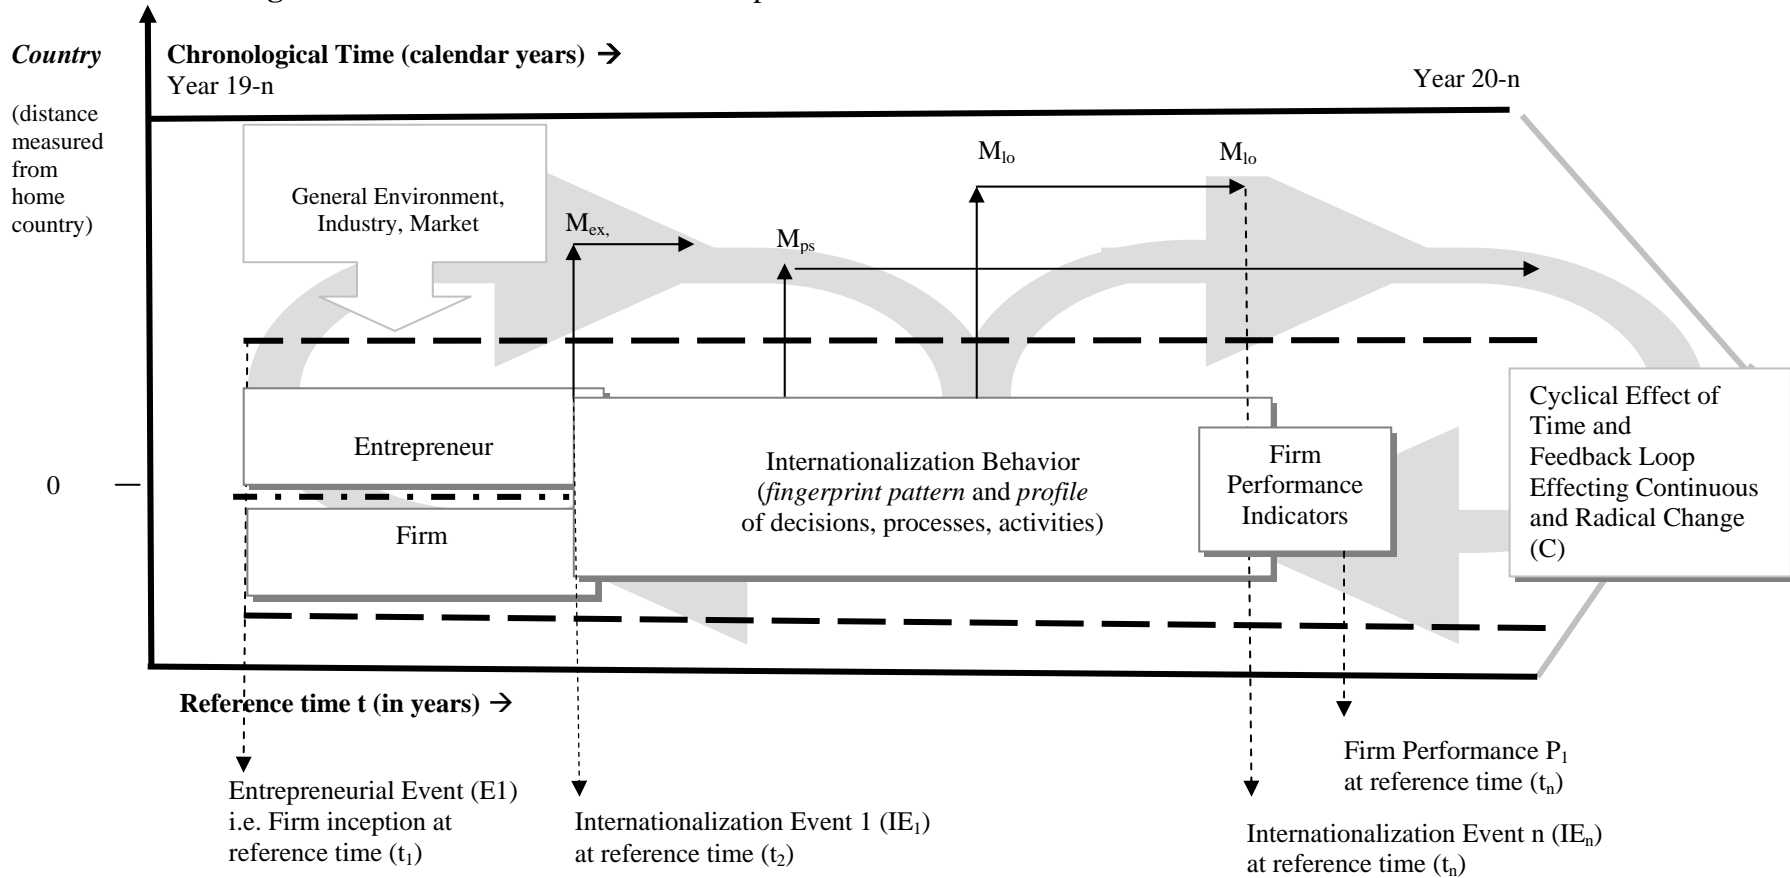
*Country*

(distance measured from home country)

**Chronological Time (calendar years) →**

Year 19-n

Year 20-n

General Environment, Industry, Market

$M_{ex,}$

$M_{ps}$

$M_{lo}$

$M_{lo}$

Entrepreneur

Firm

0

Internationalization Behavior (*fingerprint pattern* and *profile* of decisions, processes, activities)

Firm Performance Indicators

Cyclical Effect of Time and Feedback Loop Effecting Continuous and Radical Change (C)

**Reference time t (in years) →**

Entrepreneurial Event (E1) i.e. Firm inception at reference time ($t_1$)

Internationalization Event 1 ($IE_1$) at reference time ($t_2$)

Firm Performance $P_1$ at reference time ($t_n$)

Internationalization Event n ($IE_n$) at reference time ($t_n$)